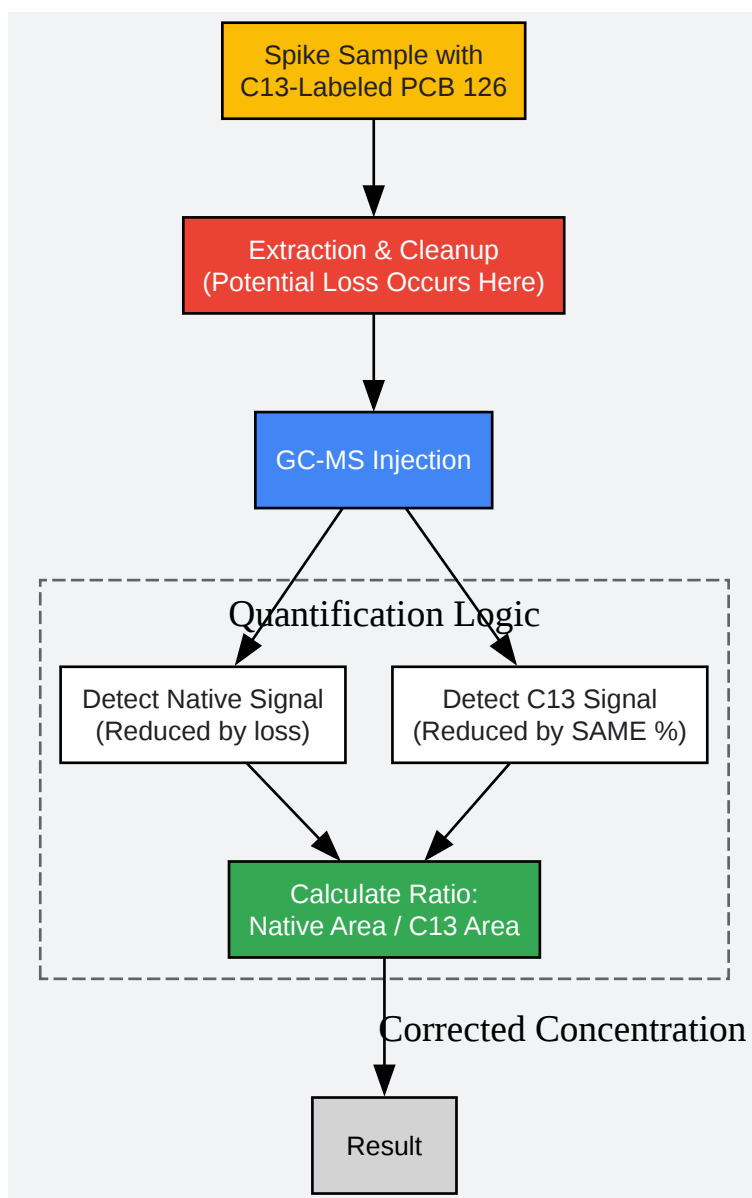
Spike Sample with C13-Labeled PCB 126

Extraction & Cleanup (Potential Loss Occurs Here)

GC-MS Injection

Quantification Logic

Detect Native Signal (Reduced by loss)

Detect C13 Signal (Reduced by SAME %)

Calculate Ratio: Native Area / C13 Area

Corrected Concentration

Result